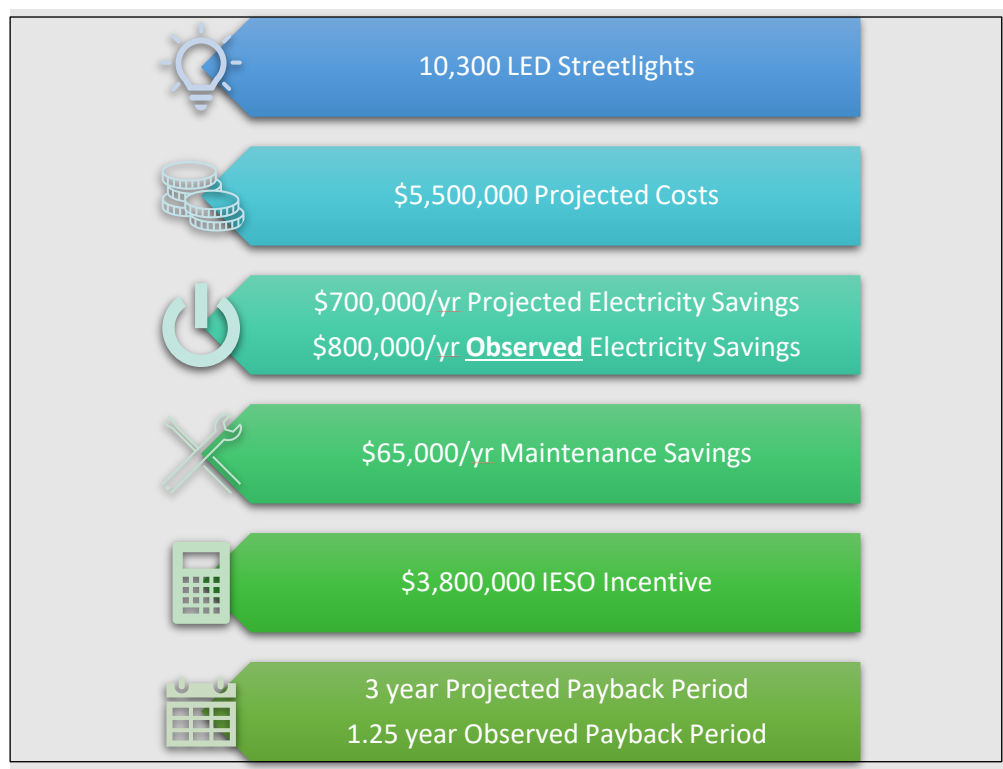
10,300 LED Streetlights

$5,500,000 Projected Costs

$700,000/yr Projected Electricity Savings

$800,000/yr Observed Electricity Savings

$65,000/yr Maintenance Savings

$3,800,000 IESO Incentive

3 year Projected Payback Period

1.25 year Observed Payback Period